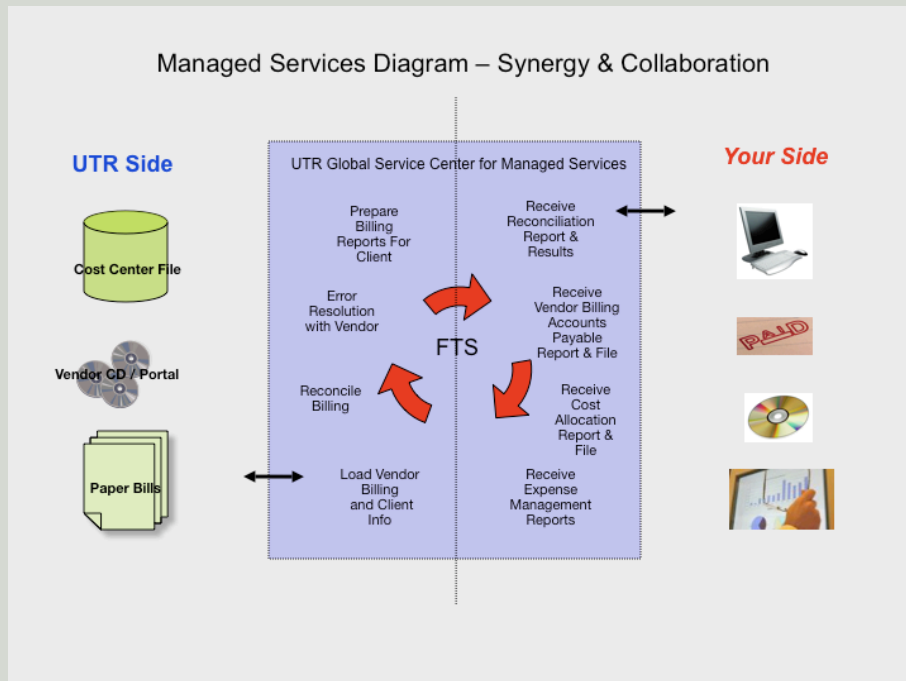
Managed Services Diagram – Synergy & Collaboration

UTR Side

Cost Center File

Vendor CD / Portal

Paper Bills

UTR Global Service Center for Managed Services

Prepare Billing Reports For Client

Error Resolution with Vendor

Reconcile Billing

Load Vendor Billing and Client Info

FTS

Receive Reconciliation Report & Results

Receive Vendor Billing Accounts Payable Report & File

Receive Cost Allocation Report & File

Receive Expense Management Reports

Your Side

PAID